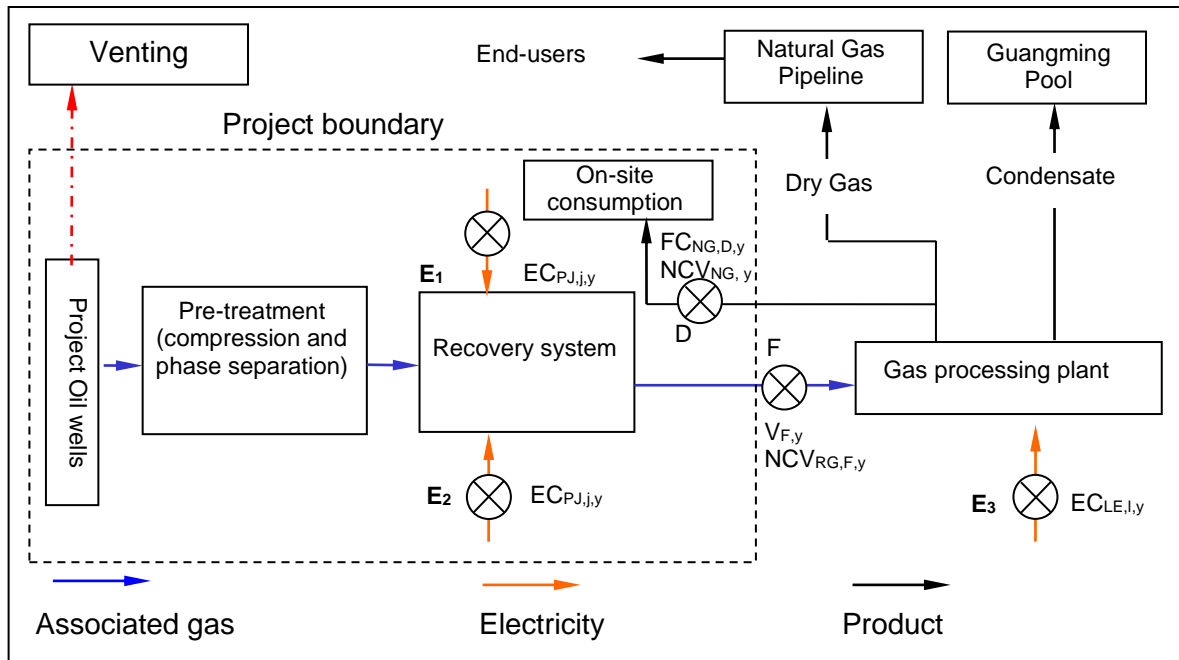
Venting

End-users

Natural Gas Pipeline

Guangming Pool

Project boundary

On-site consumption

Dry Gas

Condensate

$FC_{NG,D,y}$
$NCV_{NG,y}$

$E_1$

$EC_{PJ,j,y}$

Project Oil wells

Pre-treatment (compression and phase separation)

Recovery system

D

F

Gas processing plant

$V_{F,y}$
$NCV_{RG,F,y}$

$E_2$

$EC_{PJ,j,y}$

$E_3$

$EC_{LE,I,y}$

Associated gas

Electricity

Product